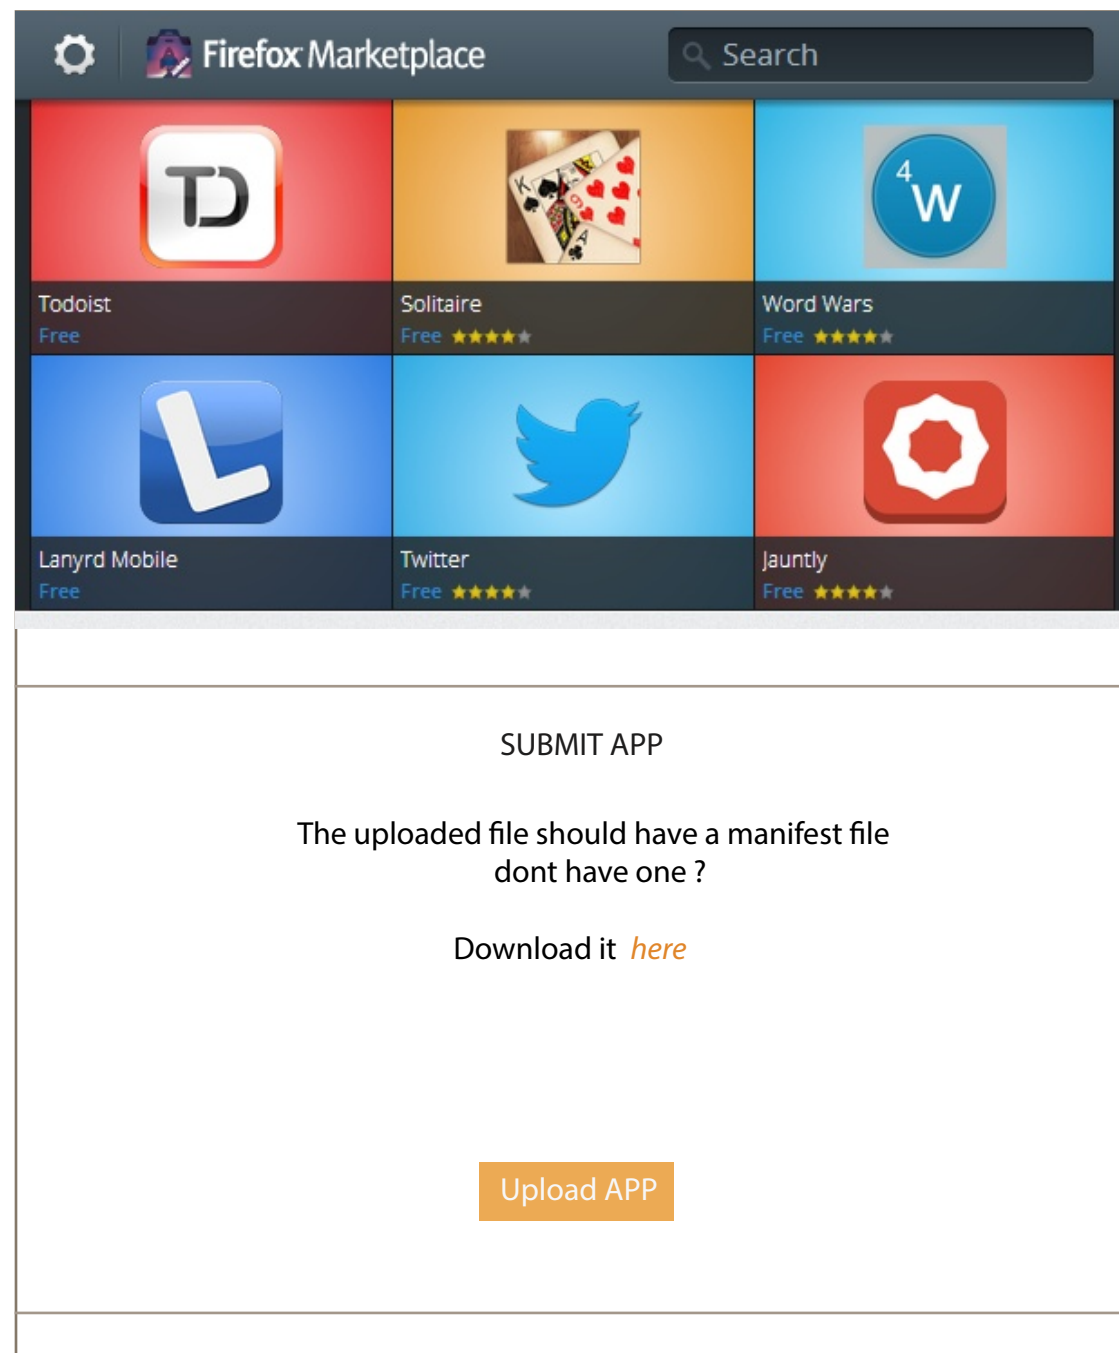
Firefox Marketplace

Search

TD

Todoist
Free

Solitaire
Free

4 W

Word Wars
Free

Lanyrd Mobile
Free

Twitter
Free

Jauntly
Free

SUBMIT APP

The uploaded file should have a manifest file
dont have one ?

Download it here

Upload APP